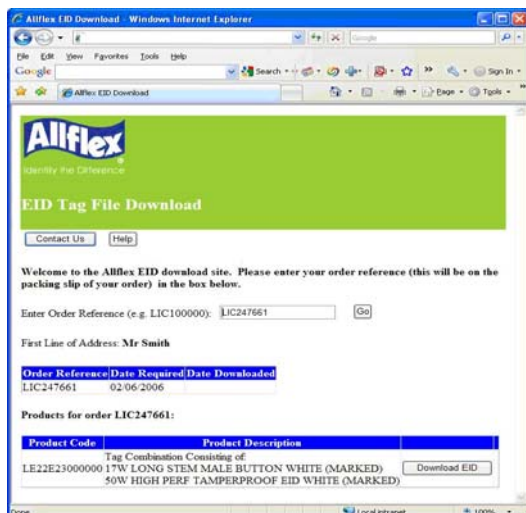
Allflex EID Download - Windows Internet Explorer

File Edit View Favorites Tools Help

Google

Search

Sign In

Allflex EID Download

Page Tools

Allflex
Identify the Difference

EID Tag File Download

Contact Us Help

Welcome to the Allflex EID download site. Please enter your order reference (this will be on the packing slip of your order) in the box below.

Enter Order Reference (e.g. LIC100000): LIC247661 Go

First Line of Address: Mr Smith

| Order Reference | Date Required | Date Downloaded |
|---|---|---|
| LIC247661 | 02/06/2006 | |

Products for order LIC247661:

| Product Code | Product Description | |
|---|---|---|
| LE22E23000000 | Tag Combination Consisting of: 17W LONG STEM MALE BUTTON WHITE (MARKED) 50W HIGH PERF TAMPERPROOF EID WHITE (MARKED) | Download EID |

Done

Local intranet

100%